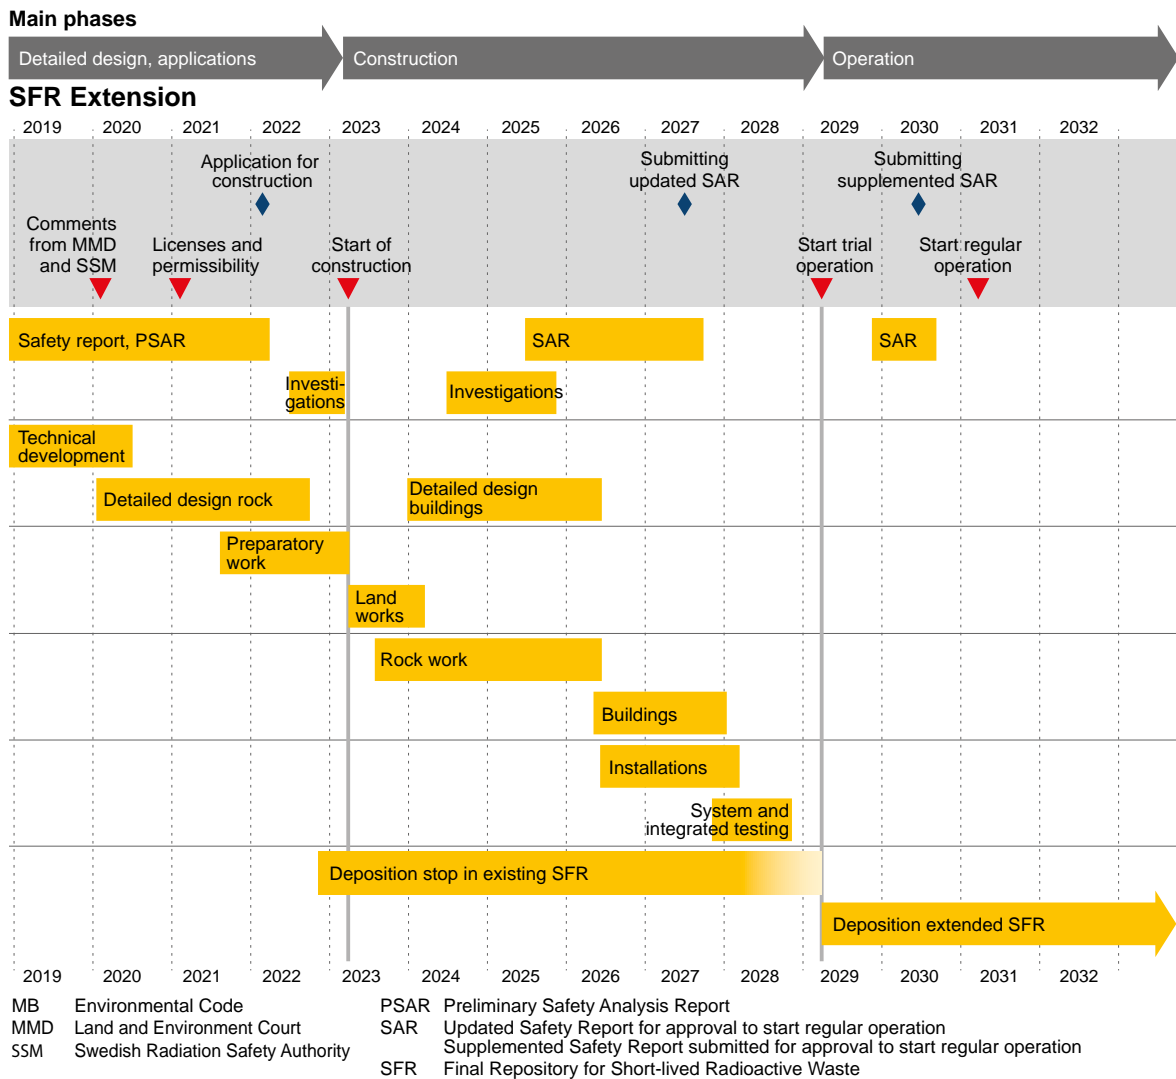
Main phases

Detailed design, applications

Construction

Operation

SFR Extension

2019 2020 2021 2022 2023 2024 2025 2026 2027 2028 2029 2030 2031 2032

Application for construction

Submitting updated SAR

Submitting supplemented SAR

Comments from MMD and SSM

Licenses and permissibility

Start of construction

Start trial operation

Start regular operation

Safety report, PSAR

SAR

SAR

Investi-gations

Investigations

Technical development

Detailed design rock

Detailed design buildings

Preparatory work

Land works

Rock work

Buildings

Installations

System and integrated testing

Deposition stop in existing SFR

Deposition extended SFR

2019 2020 2021 2022 2023 2024 2025 2026 2027 2028 2029 2030 2031 2032

MB Environmental Code
MMD Land and Environment Court
SSM Swedish Radiation Safety Authority

PSAR Preliminary Safety Analysis Report
SAR Updated Safety Report for approval to start regular operation
Supplemented Safety Report submitted for approval to start regular operation
SFR Final Repository for Short-lived Radioactive Waste